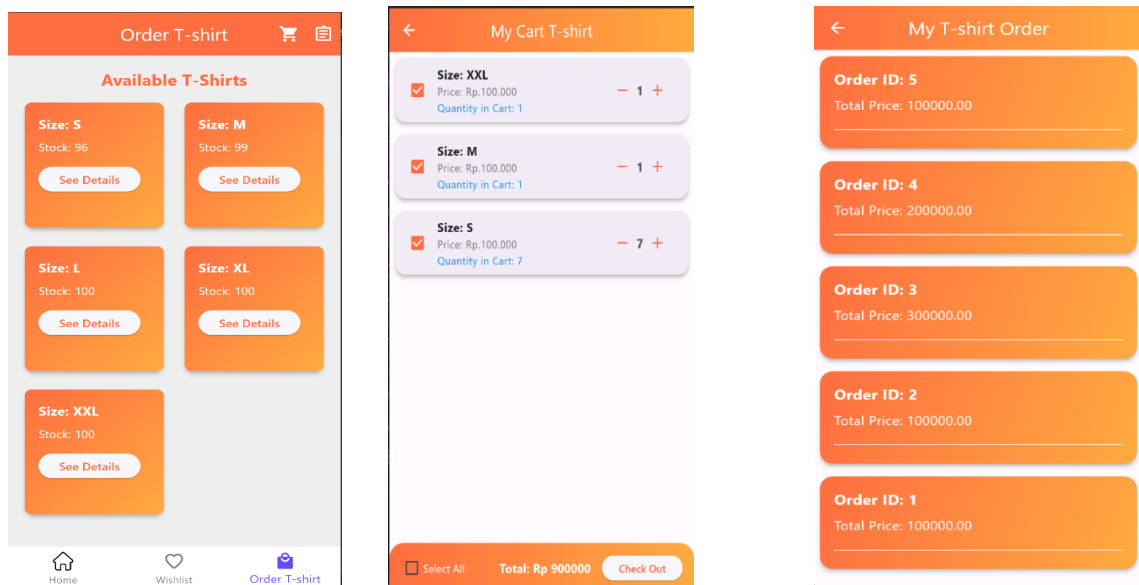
Order T-shirt

Available T-Shirts

Size: S
Stock: 96
See Details

Size: M
Stock: 99
See Details

Size: L
Stock: 100
See Details

Size: XL
Stock: 100
See Details

Size: XXL
Stock: 100
See Details

Home
Wishlist
Order T-shirt

←
My Cart T-shirt

Size: XXL
Price: Rp.100.000
Quantity in Cart: 1
− 1 +

Size: M
Price: Rp.100.000
Quantity in Cart: 1
− 1 +

Size: S
Price: Rp.100.000
Quantity in Cart: 7
− 7 +

Select All
Total: Rp 900000
Check Out

←
My T-shirt Order

Order ID: 5
Total Price: 100000.00

Order ID: 4
Total Price: 200000.00

Order ID: 3
Total Price: 300000.00

Order ID: 2
Total Price: 100000.00

Order ID: 1
Total Price: 100000.00